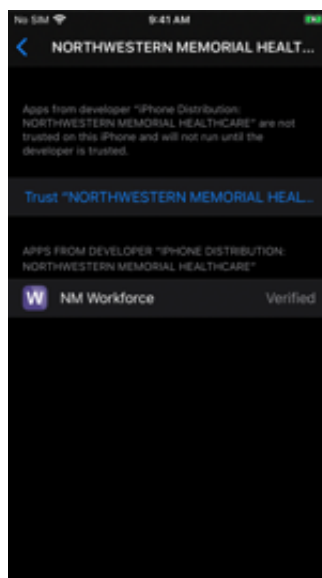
No SIM 9:41 AM

NORTHWESTERN MEMORIAL HEALT...

Apps from developer "iPhone Distribution: NORTHWESTERN MEMORIAL HEALTHCARE" are not trusted on this iPhone and will not run until the developer is trusted.

Trust "NORTHWESTERN MEMORIAL HEAL...

APPS FROM DEVELOPER "IPHONE DISTRIBUTION: NORTHWESTERN MEMORIAL HEALTHCARE"

W NM Workforce Verified